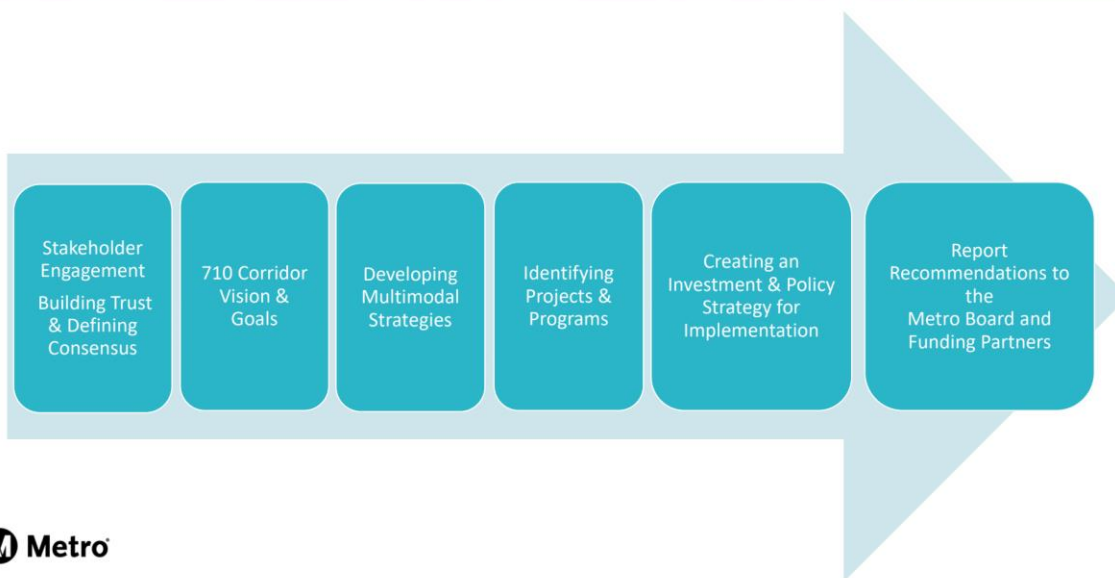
Stakeholder Engagement
Building Trust & Defining Consensus

710 Corridor Vision & Goals

Developing Multimodal Strategies

Identifying Projects & Programs

Creating an Investment & Policy Strategy for Implementation

Report Recommendations to the Metro Board and Funding Partners

Metro